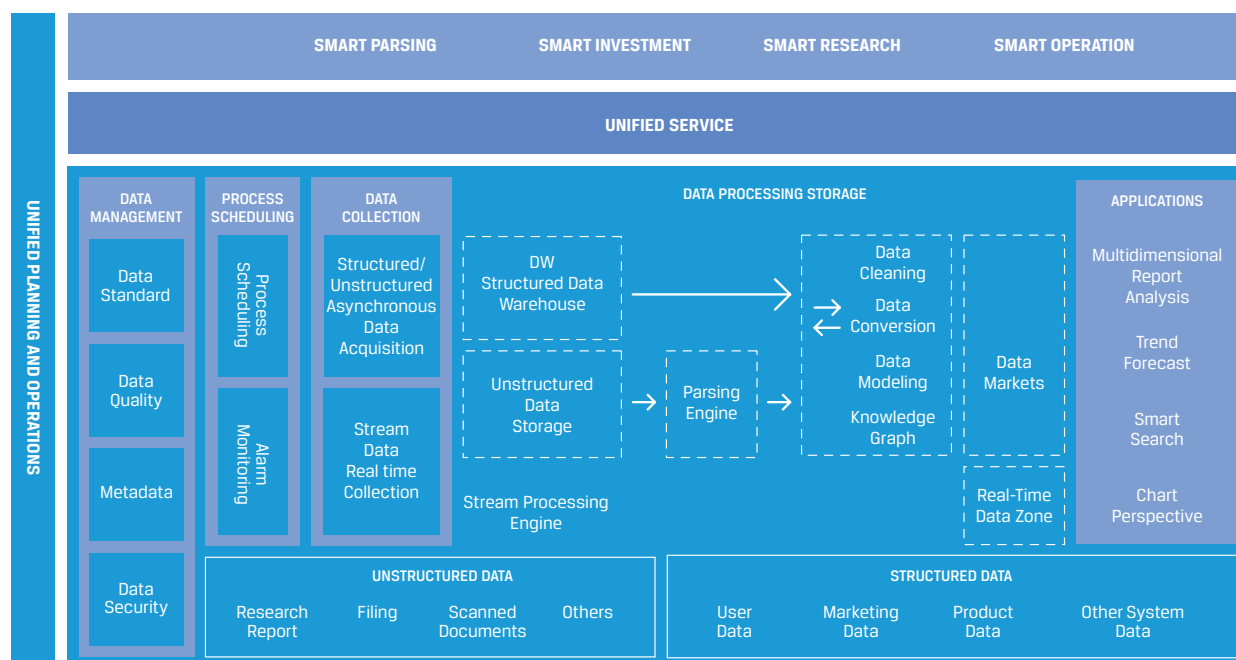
UNIFIED PLANNING AND OPERATIONS

SMART PARSING SMART INVESTMENT SMART RESEARCH SMART OPERATION

UNIFIED SERVICE

DATA MANAGEMENT

Data Standard

Data Quality

Metadata

Data Security

PROCESS SCHEDULING

Process Scheduling

Alarm Monitoring

DATA COLLECTION

Structured/ Unstructured Asynchronous Data Acquisition

Stream Data Real time Collection

DATA PROCESSING STORAGE

DW Structured Data Warehouse

Unstructured Data Storage

Parsing Engine

Stream Processing Engine

Data Cleaning

Data Conversion

Data Modeling

Knowledge Graph

Data Markets

Real-Time Data Zone

APPLICATIONS

Multidimensional Report Analysis

Trend Forecast

Smart Search

Chart Perspective

UNSTRUCTURED DATA

Research Report Filing Scanned Documents Others

STRUCTURED DATA

User Data Marketing Data Product Data Other System Data